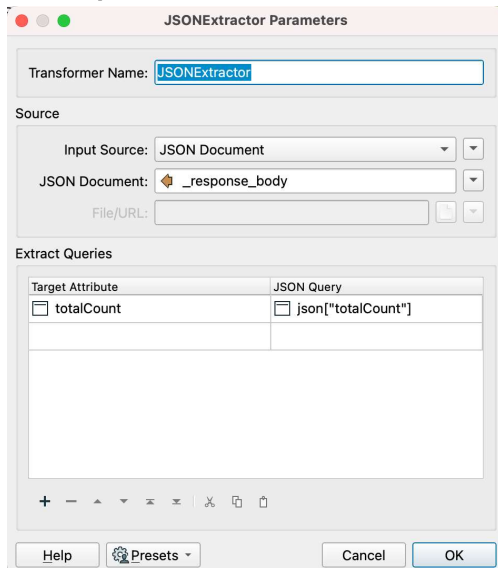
JSONExtractor Parameters

Transformer Name: JSONExtractor

Source

Input Source: JSON Document

JSON Document: _response_body

File/URL:

Extract Queries

| Target Attribute | JSON Query |
|---|---|
| totalCount | json["totalCount"] |
| | |

Help Presets Cancel OK